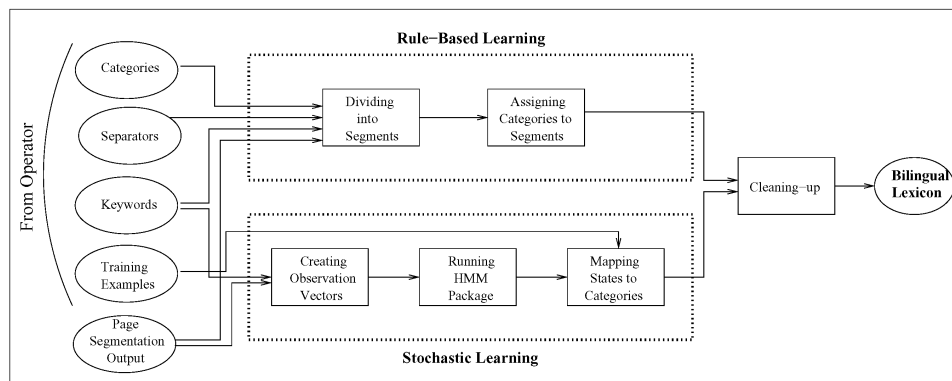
From Operator

Categories

Separators

Keywords

Training Examples

Page Segmentation Output

Rule−Based Learning

Dividing into Segments

Assigning Categories to Segments

Cleaning−up

Bilingual Lexicon

Creating Observation Vectors

Running HMM Package

Mapping States to Categories

Stochastic Learning